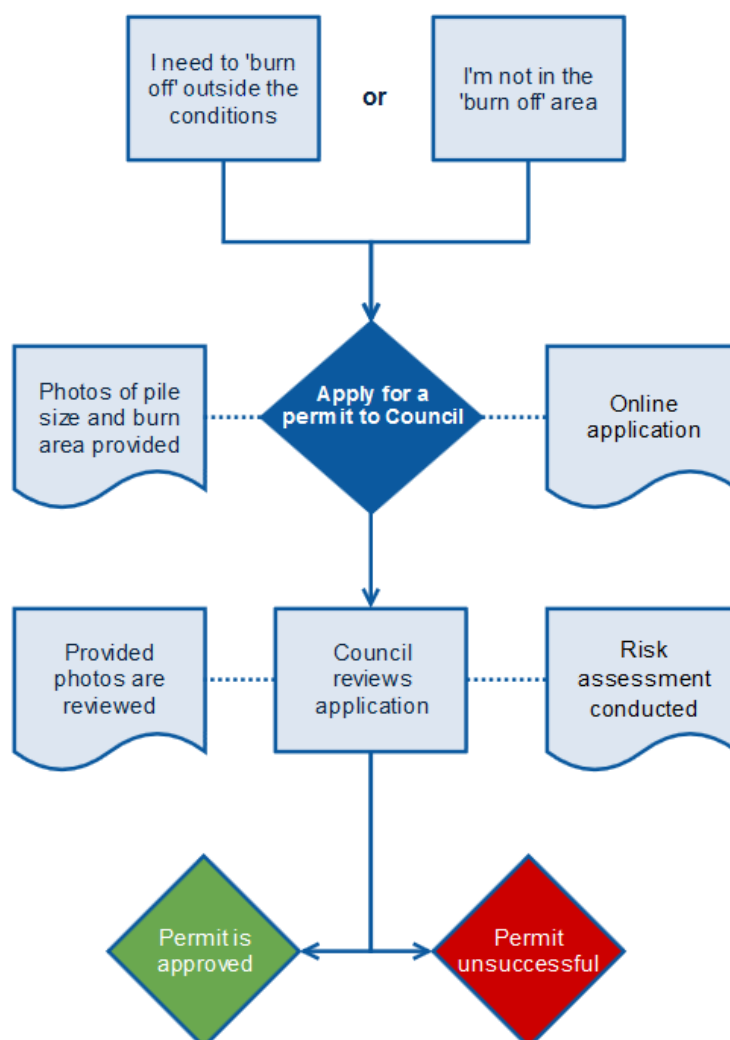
I need to 'burn off' outside the conditions

or

I'm not in the 'burn off' area

Photos of pile size and burn area provided

Apply for a permit to Council

Online application

Provided photos are reviewed

Council reviews application

Risk assessment conducted

Permit is approved

Permit unsuccessful